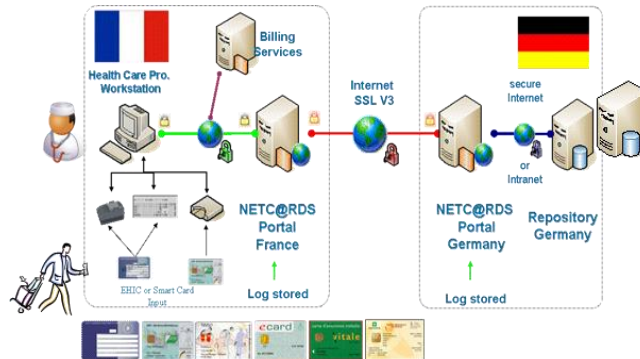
Health Care Pro. Workstation

Billing Services

Internet SSL V3

secure Internet

or Intranet

NETC@RDS Portal France

NETC@RDS Portal Germany

Repository Germany

EHIC or Smart Card Input

Log stored

Log stored

e card

vitale